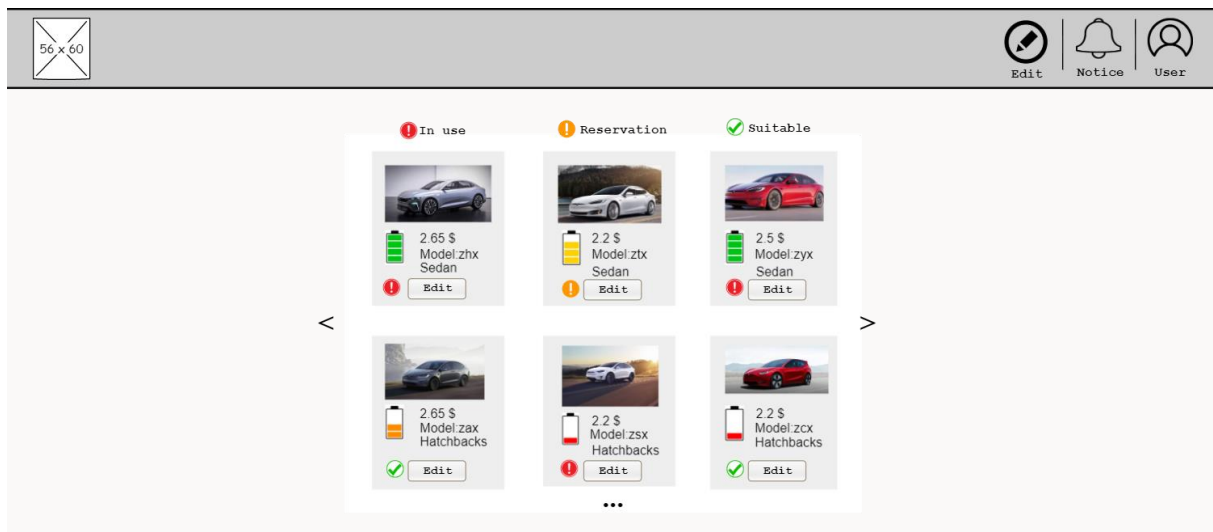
56 x 60

Edit Notice User

In use Reservation Suitable

2.65 $
Model:zhx
Sedan
Edit

2.2 $
Model:ztx
Sedan
Edit

2.5 $
Model:zyx
Sedan
Edit

<

>

2.65 $
Model:zax
Hatchbacks
Edit

2.2 $
Model:zsx
Hatchbacks
Edit

2.2 $
Model:zcx
Hatchbacks
Edit

...